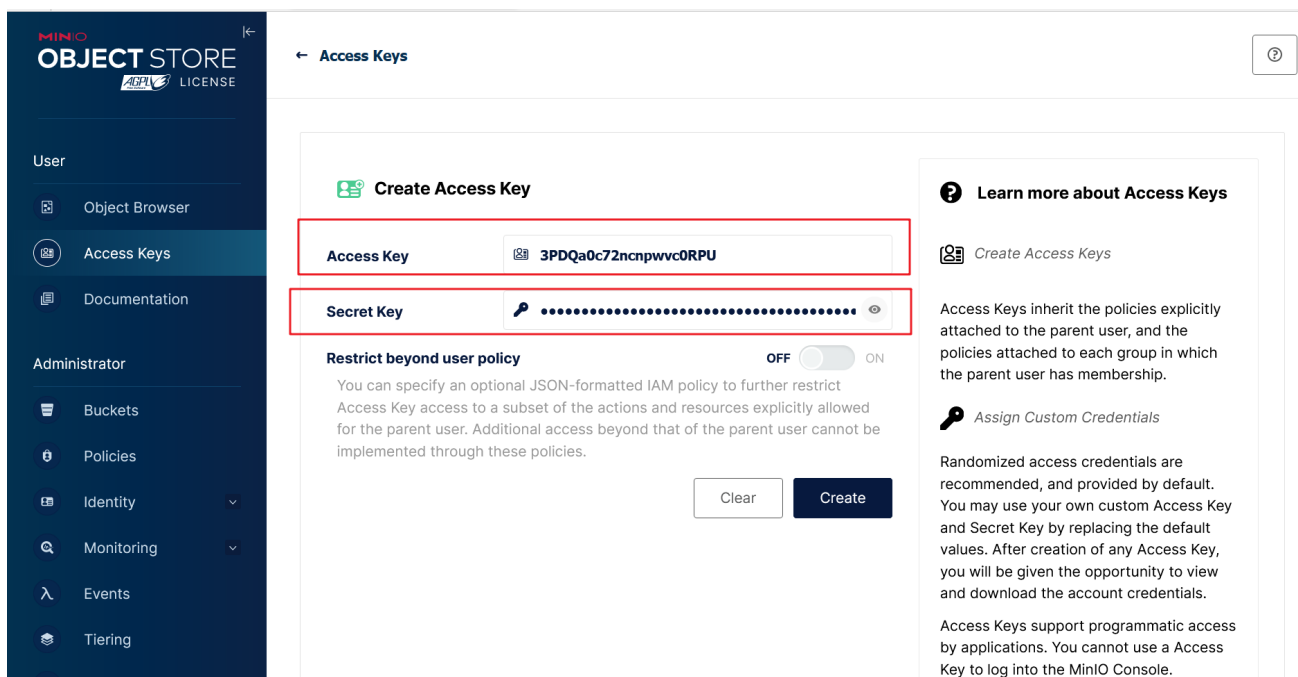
MINIO
OBJECT STORE
AGPLv3 LICENSE

User
Object Browser
Access Keys
Documentation

Administrator
Buckets
Policies
Identity
Monitoring
Events
Tiering

← Access Keys

Create Access Key

Access Key
3PDQa0c72ncnpwvc0RPU

Secret Key
••••••••••••••••••••••••••••••••••••••••

Restrict beyond user policy
OFF ON

You can specify an optional JSON-formatted IAM policy to further restrict Access Key access to a subset of the actions and resources explicitly allowed for the parent user. Additional access beyond that of the parent user cannot be implemented through these policies.

Clear
Create

Learn more about Access Keys

Create Access Keys

Access Keys inherit the policies explicitly attached to the parent user, and the policies attached to each group in which the parent user has membership.

Assign Custom Credentials

Randomized access credentials are recommended, and provided by default. You may use your own custom Access Key and Secret Key by replacing the default values. After creation of any Access Key, you will be given the opportunity to view and download the account credentials.

Access Keys support programmatic access by applications. You cannot use a Access Key to log into the MinIO Console.